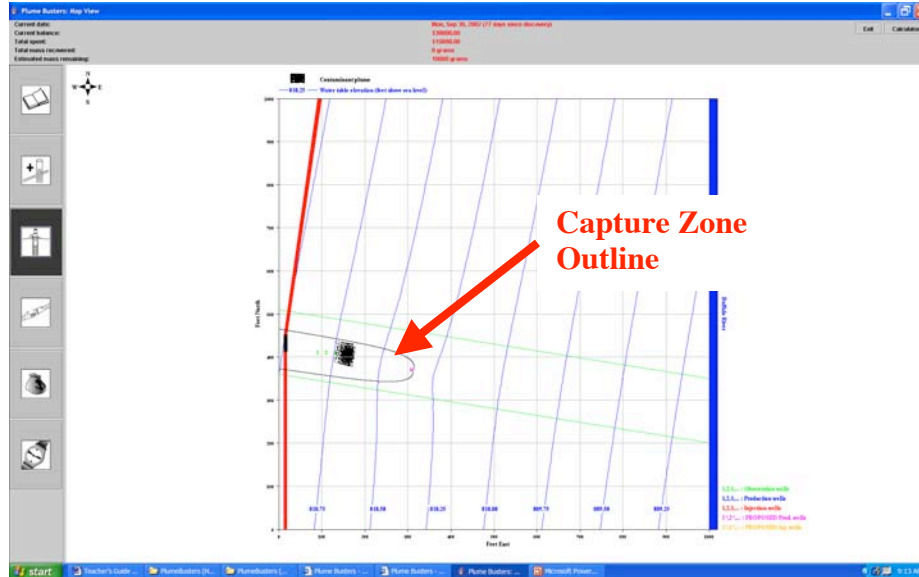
Plume Busters: Map View

Current date:
Current balance:
Total spent:
Total mass recovered:
Estimated mass remaining:

Mon, Sep 30, 2002 (77 days since discovery)
$30000.00
$10000.00
0 grams
10000 grams

Exit Calculator

N
W E
S

Contaminant plume
818.25 Water table elevation (feet above sea level)

Capture Zone Outline

Feet North

Buffalo River

Feet East

818.75
818.50
818.25
818.00
809.75
809.50
809.25

1,2,3,... : Observation wells
1,2,3,... : Production wells
1,2,3,... : Injection wells
1,2,3,... : PROPOSED Prod. wells
1,2,3,... : PROPOSED Inj. wells

start
Teacher's Guide ...
PlumeBusters (H...
PlumeBusters (...
Plume Busters - ...
Plume Busters - ...
Plume Busters: ...
Microsoft Power...
9:13 AM